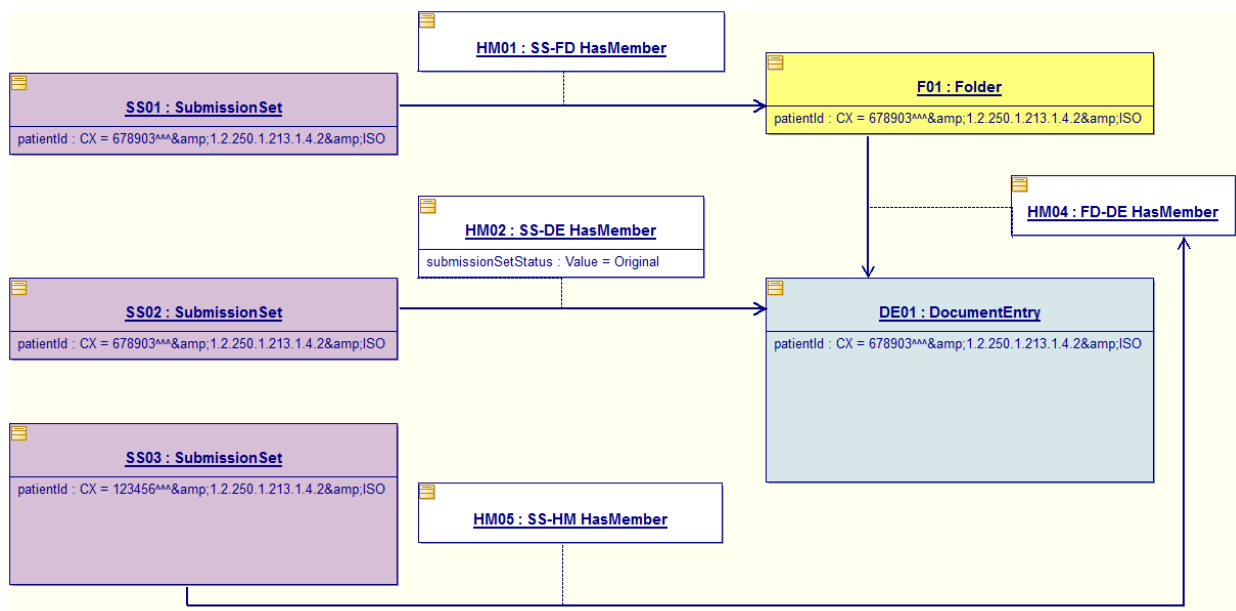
HM01 : SS-FD HasMember

SS01 : SubmissionSet

patientId : CX = 678903^^^&amp;1.2.250.1.213.1.4.2&amp;ISO

F01 : Folder

patientId : CX = 678903^^^&amp;1.2.250.1.213.1.4.2&amp;ISO

HM04 : FD-DE HasMember

HM02 : SS-DE HasMember

submissionSetStatus : Value = Original

SS02 : SubmissionSet

patientId : CX = 678903^^^&amp;1.2.250.1.213.1.4.2&amp;ISO

DE01 : DocumentEntry

patientId : CX = 678903^^^&amp;1.2.250.1.213.1.4.2&amp;ISO

SS03 : SubmissionSet

patientId : CX = 123456^^^&amp;1.2.250.1.213.1.4.2&amp;ISO

HM05 : SS-HM HasMember